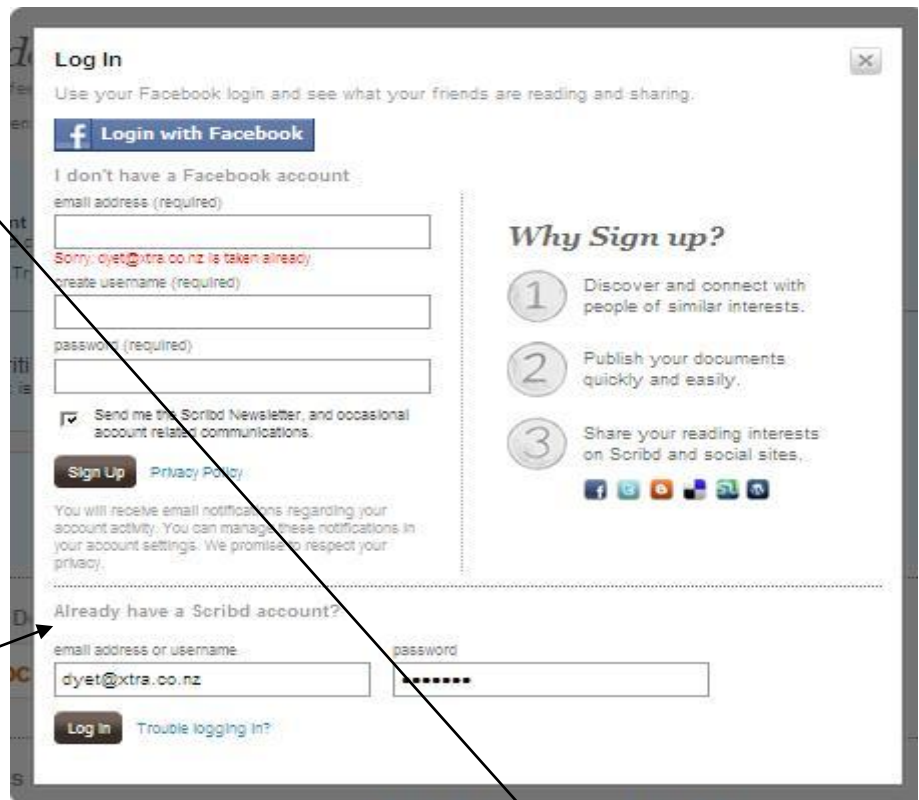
Log In

Use your Facebook login and see what your friends are reading and sharing.

Login with Facebook

I don't have a Facebook account

email address (required)

Sorry: dyet@xtra.co.nz is taken already

create username (required)

password (required)

Send me the Scribd Newsletter, and occasional account related communications.

Sign Up Privacy Policy

You will receive email notifications regarding your account activity. You can manage these notifications in your account settings. We promise to respect your privacy.

Why Sign up?

1 Discover and connect with people of similar interests.

2 Publish your documents quickly and easily.

3 Share your reading interests on Scribd and social sites.

Already have a Scribd account?

email address or username

dyet@xtra.co.nz

password

•••••••

Log In Trouble logging in?